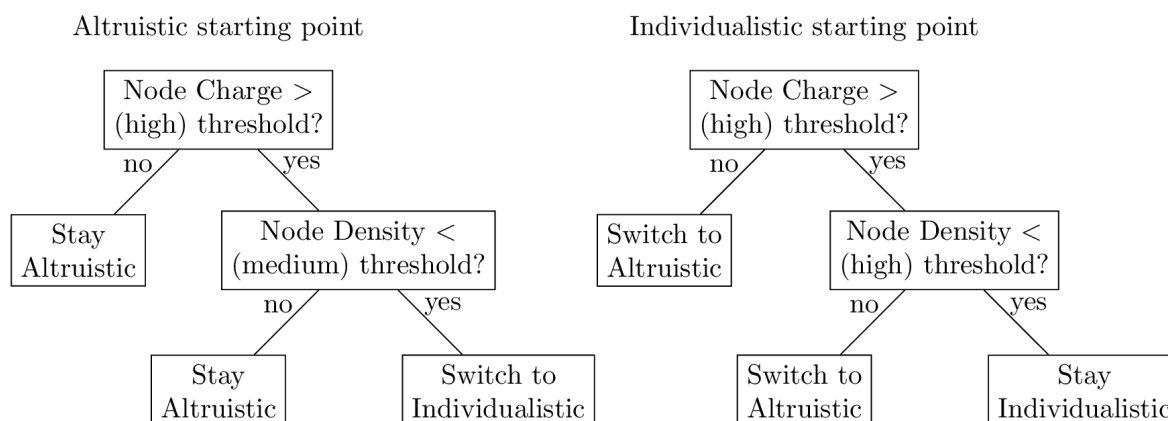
Altruistic starting point

Node Charge > (high) threshold?

no

yes

Stay Altruistic

Node Density < (medium) threshold?

no

yes

Stay Altruistic

Switch to Individualistic

Individualistic starting point

Node Charge > (high) threshold?

no

yes

Switch to Altruistic

Node Density < (high) threshold?

no

yes

Switch to Altruistic

Stay Individualistic